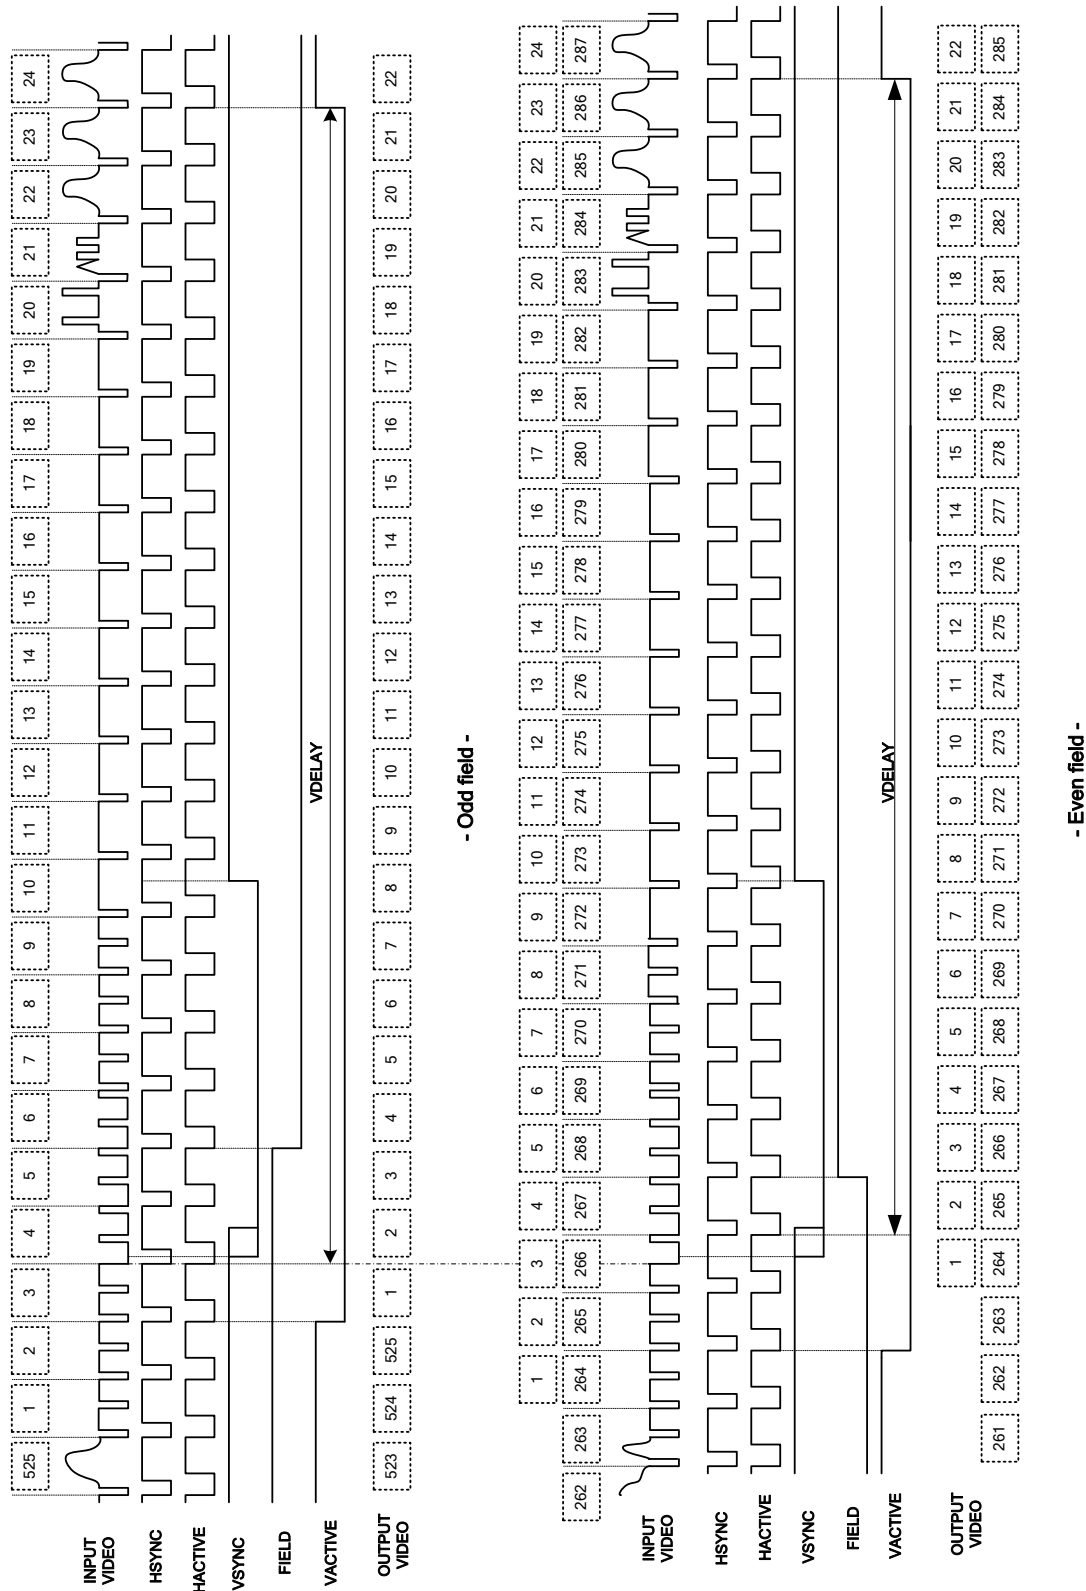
525 1 2 3 4 5 6 7 8 9 10 11 12 13 14 15 16 17 18 19 20 21 22 23 24

INPUT VIDEO

HSYNC

HACTIVE

VSYNC

FIELD

VACTIVE

VDELAY

OUTPUT VIDEO

523 524 525 1 2 3 4 5 6 7 8 9 10 11 12 13 14 15 16 17 18 19 20 21 22

- Odd field -

1 2 3 4 5 6 7 8 9 10 11 12 13 14 15 16 17 18 19 20 21 22 23 24

262 263 264 265 266 267 268 269 270 271 272 273 274 275 276 277 278 279 280 281 282 283 284 285 286 287

INPUT VIDEO

HSYNC

HACTIVE

VSYNC

FIELD

VACTIVE

VDELAY

OUTPUT VIDEO

1 2 3 4 5 6 7 8 9 10 11 12 13 14 15 16 17 18 19 20 21 22

261 262 263 264 265 266 267 268 269 270 271 272 273 274 275 276 277 278 279 280 281 282 283 284 285

- Even field -